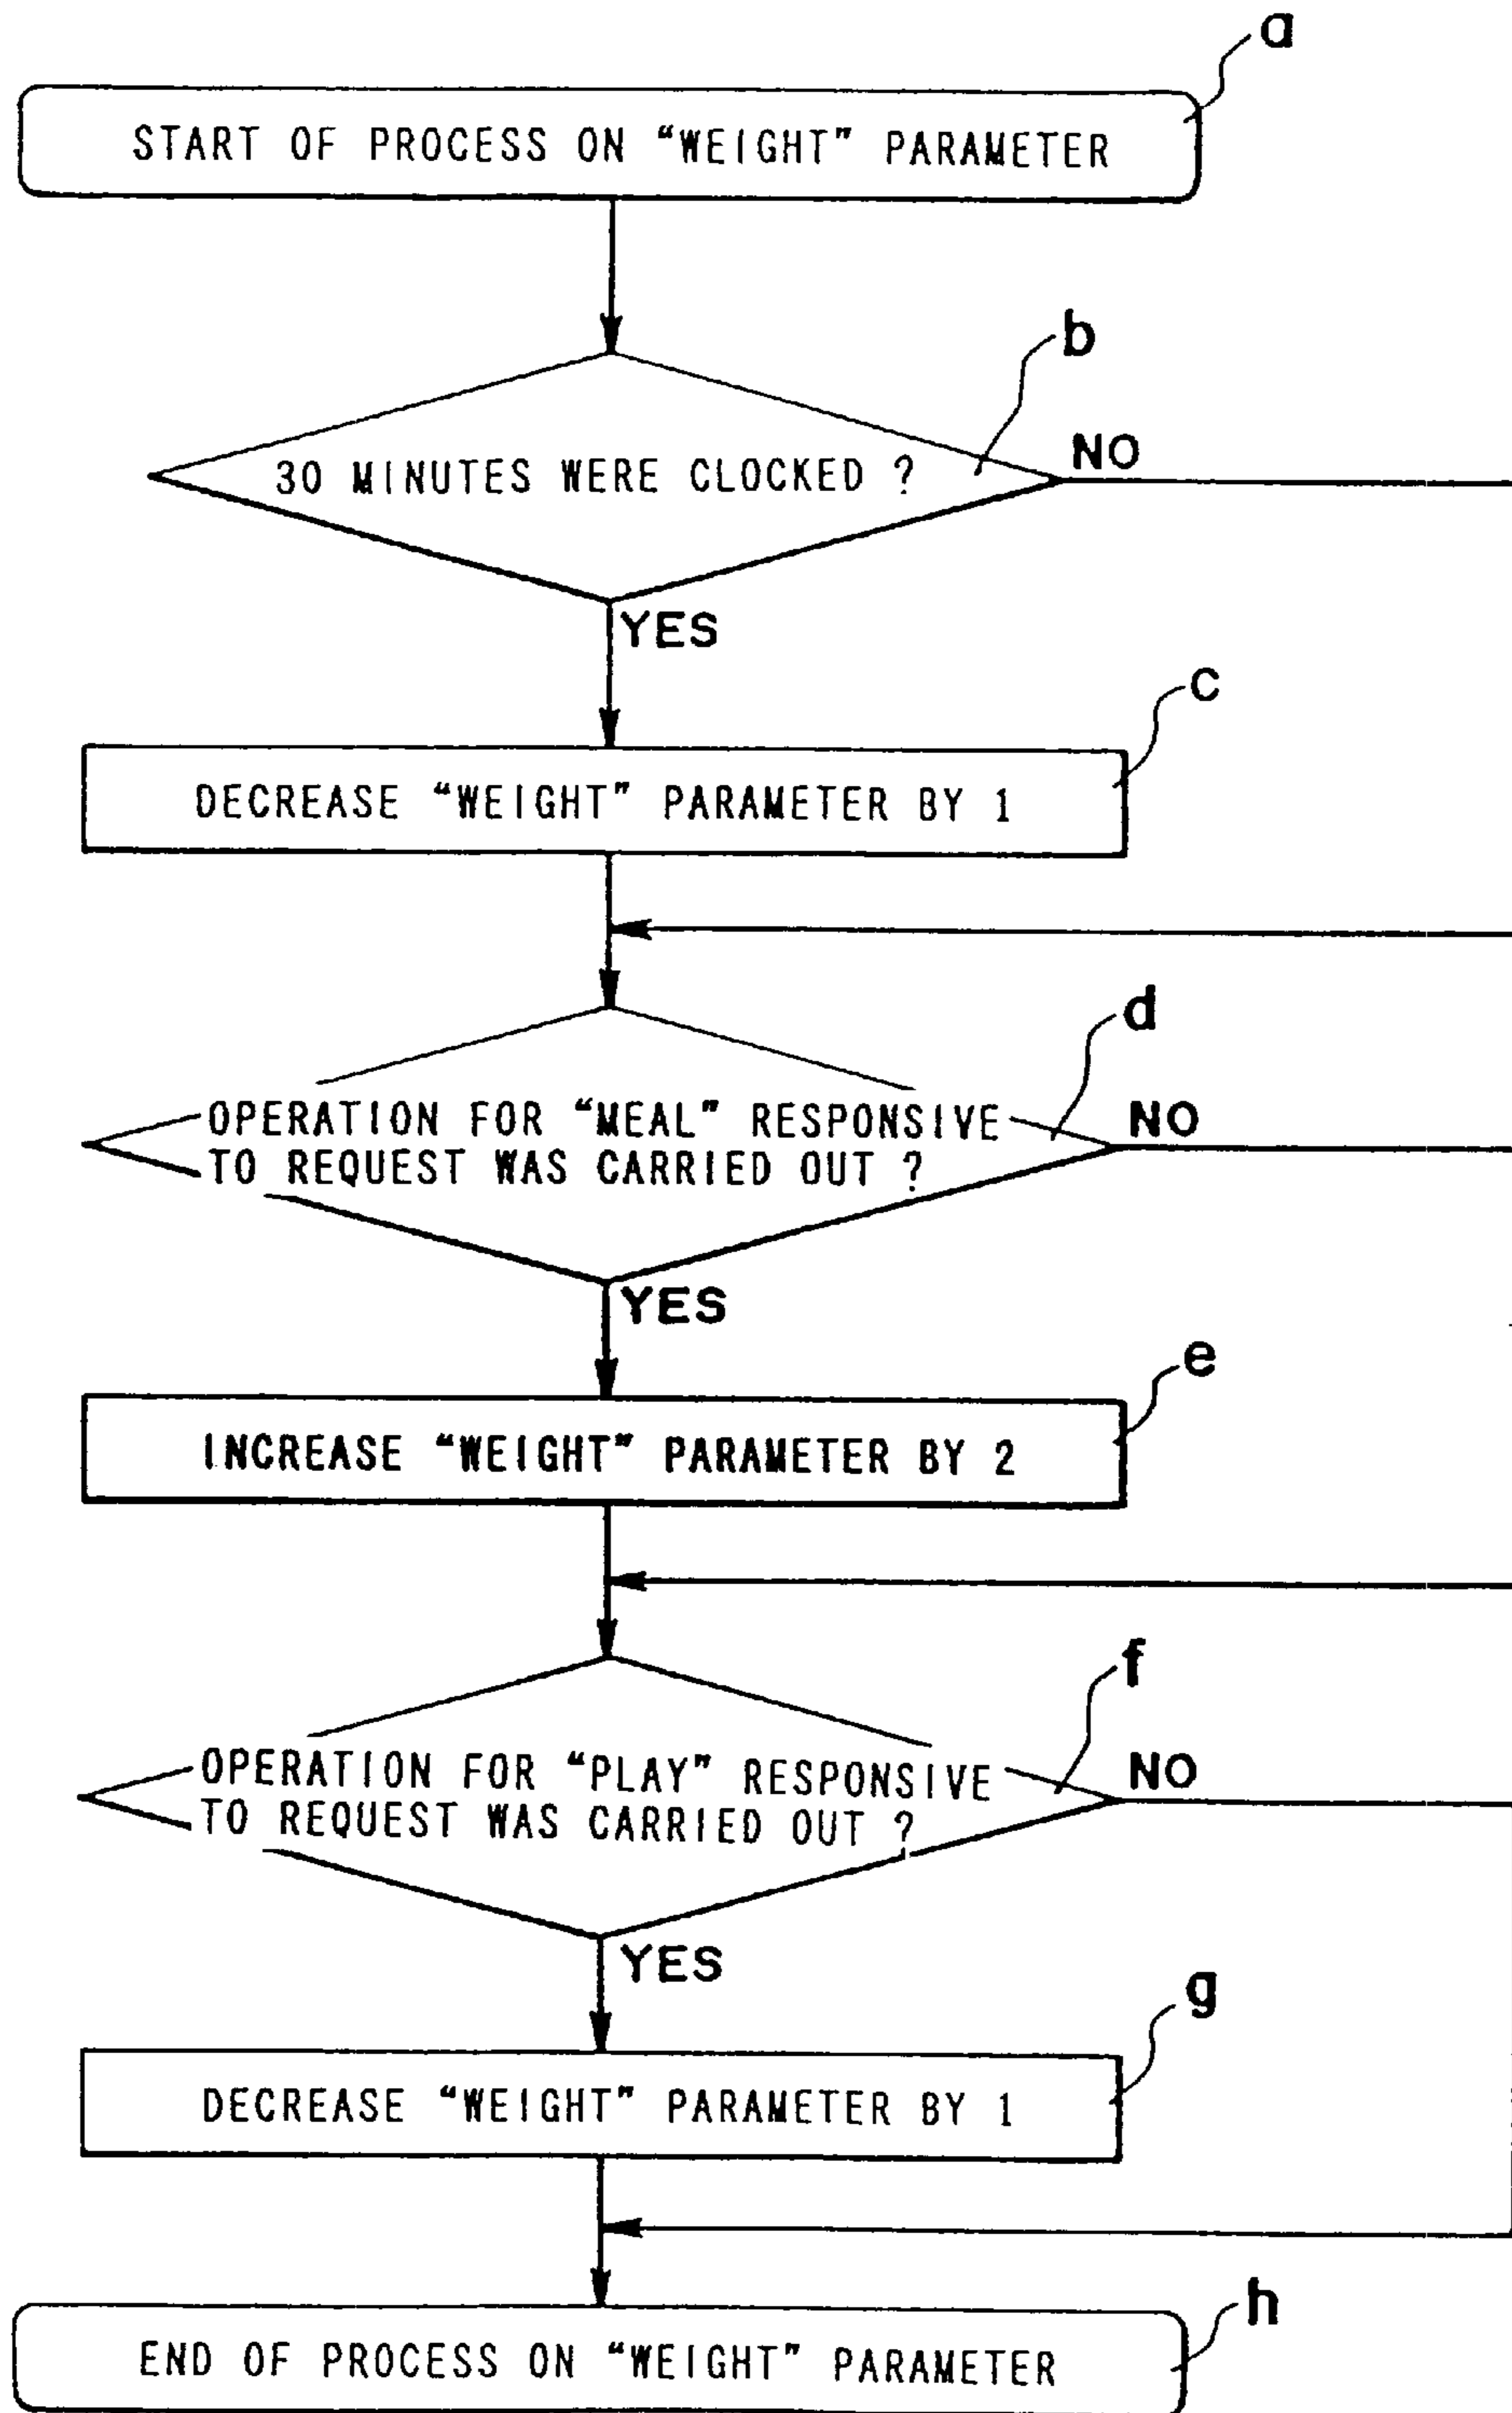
a

START OF PROCESS ON “WEIGHT” PARAMETER

b

30 MINUTES WERE CLOCKED ?

NO

YES

c

DECREASE “WEIGHT” PARAMETER BY 1

d

OPERATION FOR “MEAL” RESPONSIVE TO REQUEST WAS CARRIED OUT ?

NO

YES

e

INCREASE “WEIGHT” PARAMETER BY 2

f

OPERATION FOR “PLAY” RESPONSIVE TO REQUEST WAS CARRIED OUT ?

NO

YES

g

DECREASE “WEIGHT” PARAMETER BY 1

h

END OF PROCESS ON “WEIGHT” PARAMETER